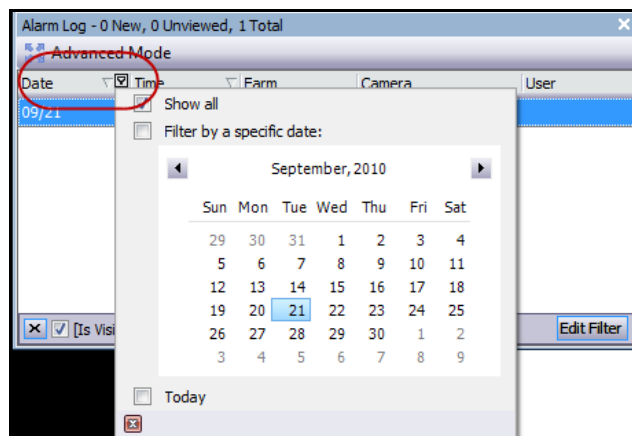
Alarm Log - 0 New, 0 Unviewed, 1 Total

Advanced Mode

Date | Time | Farm | Camera | User

09/21

Show all

Filter by a specific date:

September, 2010

| Sun | Mon | Tue | Wed | Thu | Fri | Sat |
|---|---|---|---|---|---|---|
| 29 | 30 | 31 | 1 | 2 | 3 | 4 |
| 5 | 6 | 7 | 8 | 9 | 10 | 11 |
| 12 | 13 | 14 | 15 | 16 | 17 | 18 |
| 19 | 20 | 21 | 22 | 23 | 24 | 25 |
| 26 | 27 | 28 | 29 | 30 | 1 | 2 |
| 3 | 4 | 5 | 6 | 7 | 8 | 9 |

Today

[Is Visi

Edit Filter